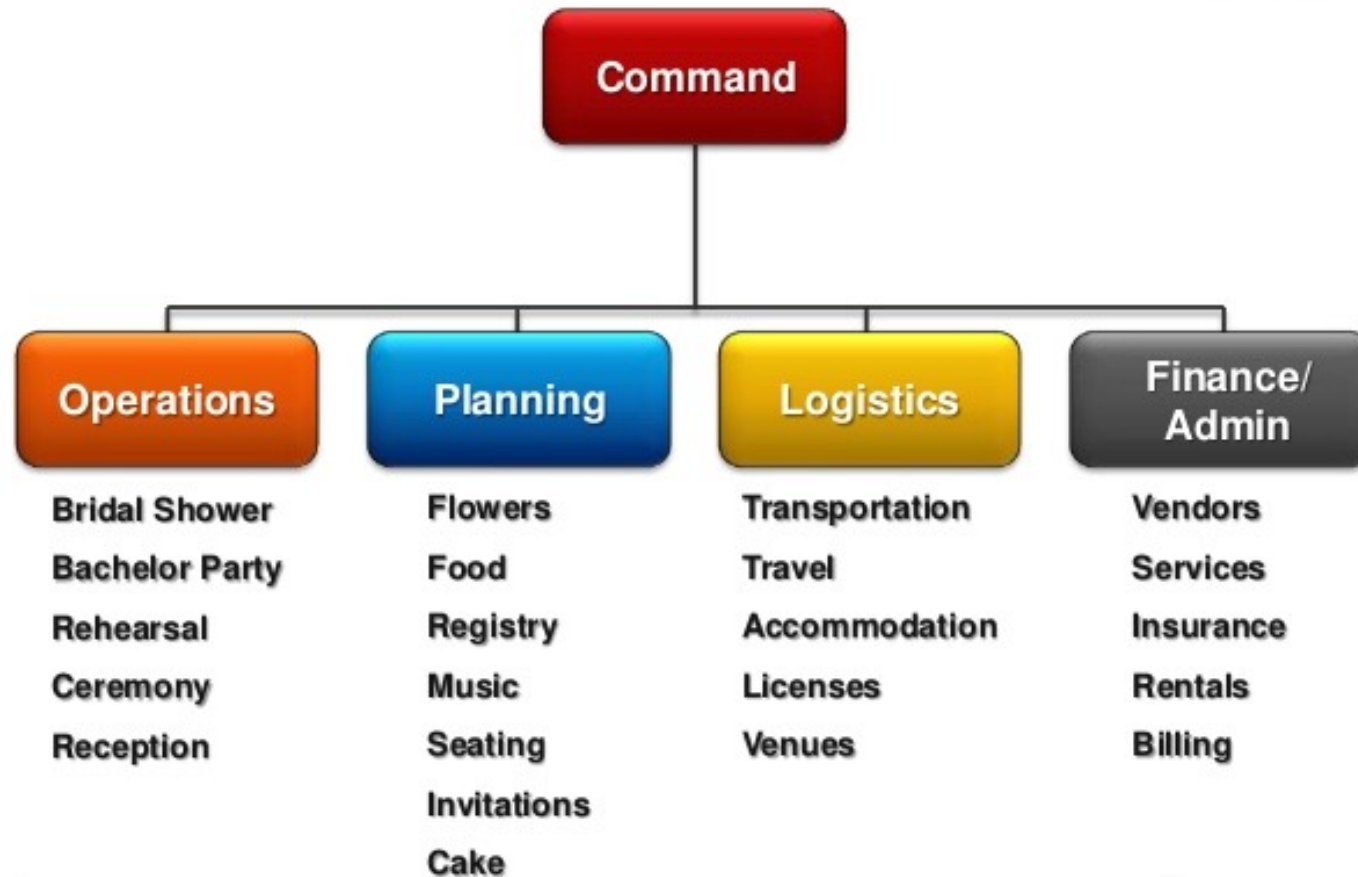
Command

Operations

Bridal Shower
Bachelor Party
Rehearsal
Ceremony
Reception

Planning

Flowers
Food
Registry
Music
Seating
Invitations
Cake

Logistics

Transportation
Travel
Accommodation
Licenses
Venues

Finance/ Admin

Vendors
Services
Insurance
Rentals
Billing